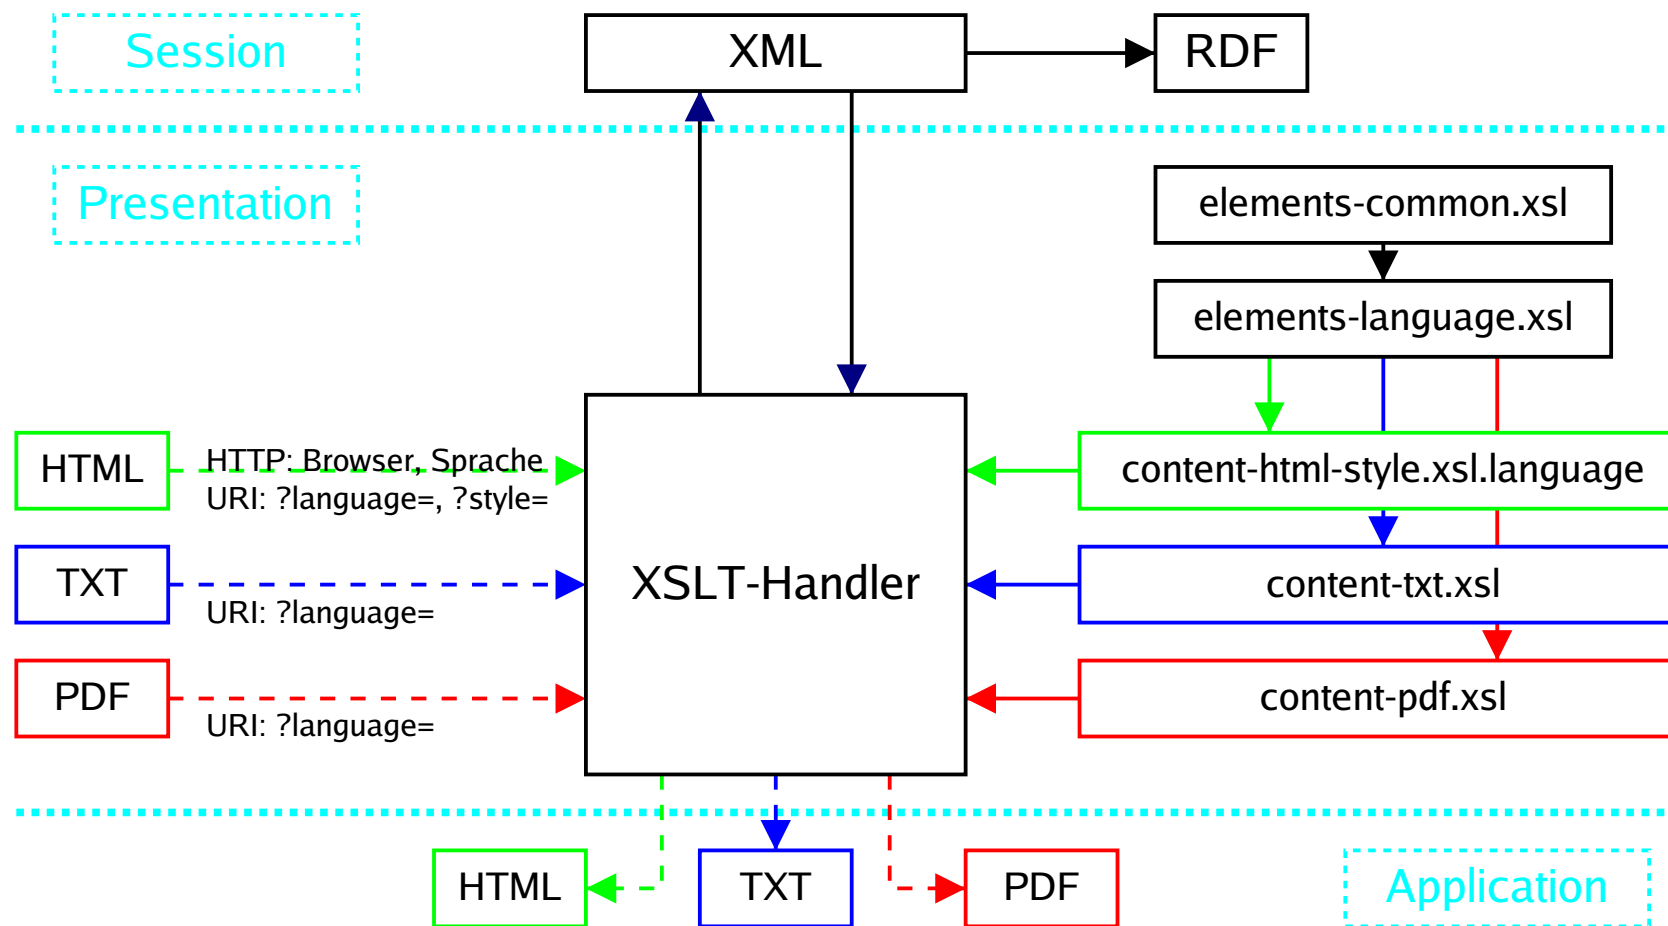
Session

XML

RDF

Presentation

elements-common.xsl

elements-language.xsl

HTML

HTTP: Browser, Sprache
URI: ?language=, ?style=

content-html-style.xsl.language

TXT

URI: ?language=

XSLT-Handler

content-txt.xsl

PDF

URI: ?language=

content-pdf.xsl

HTML

TXT

PDF

Application